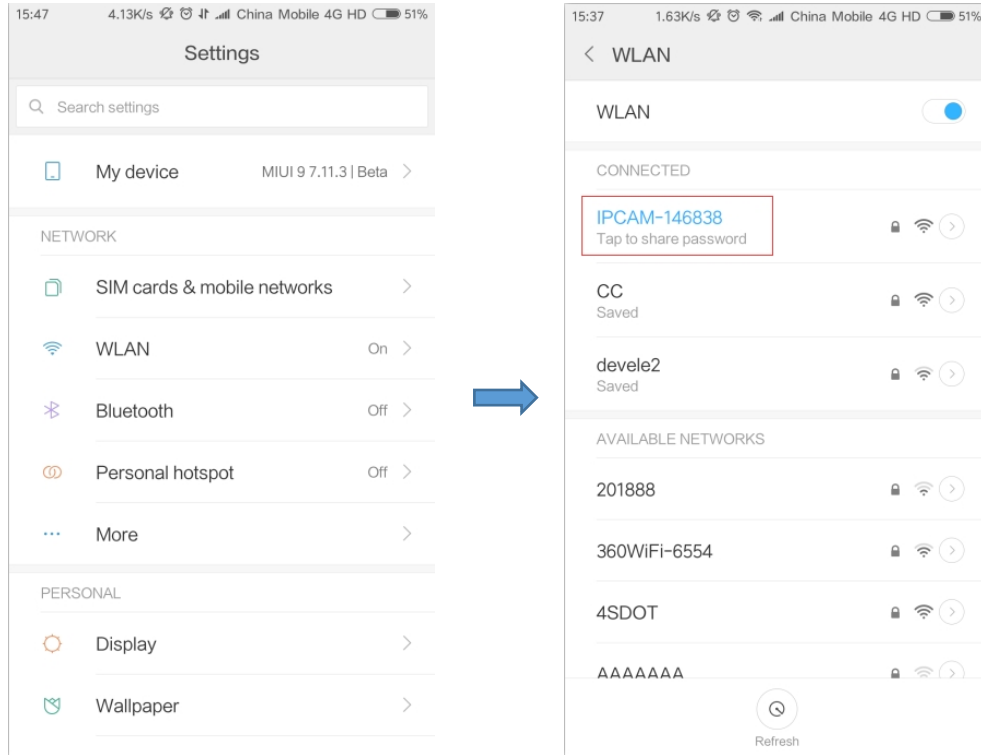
15:47 4.13K/s China Mobile 4G HD 51%

Settings

Search settings

My device MIUI 9 7.11.3 | Beta

NETWORK

SIM cards & mobile networks

WLAN On

Bluetooth Off

Personal hotspot Off

More

PERSONAL

Display

Wallpaper

15:37 1.63K/s China Mobile 4G HD 51%

WLAN

WLAN

CONNECTED

IPCAM-146838
Tap to share password

CC
Saved

devele2
Saved

AVAILABLE NETWORKS

201888

360WiFi-6554

4SDOT

AAAAAAA

Refresh